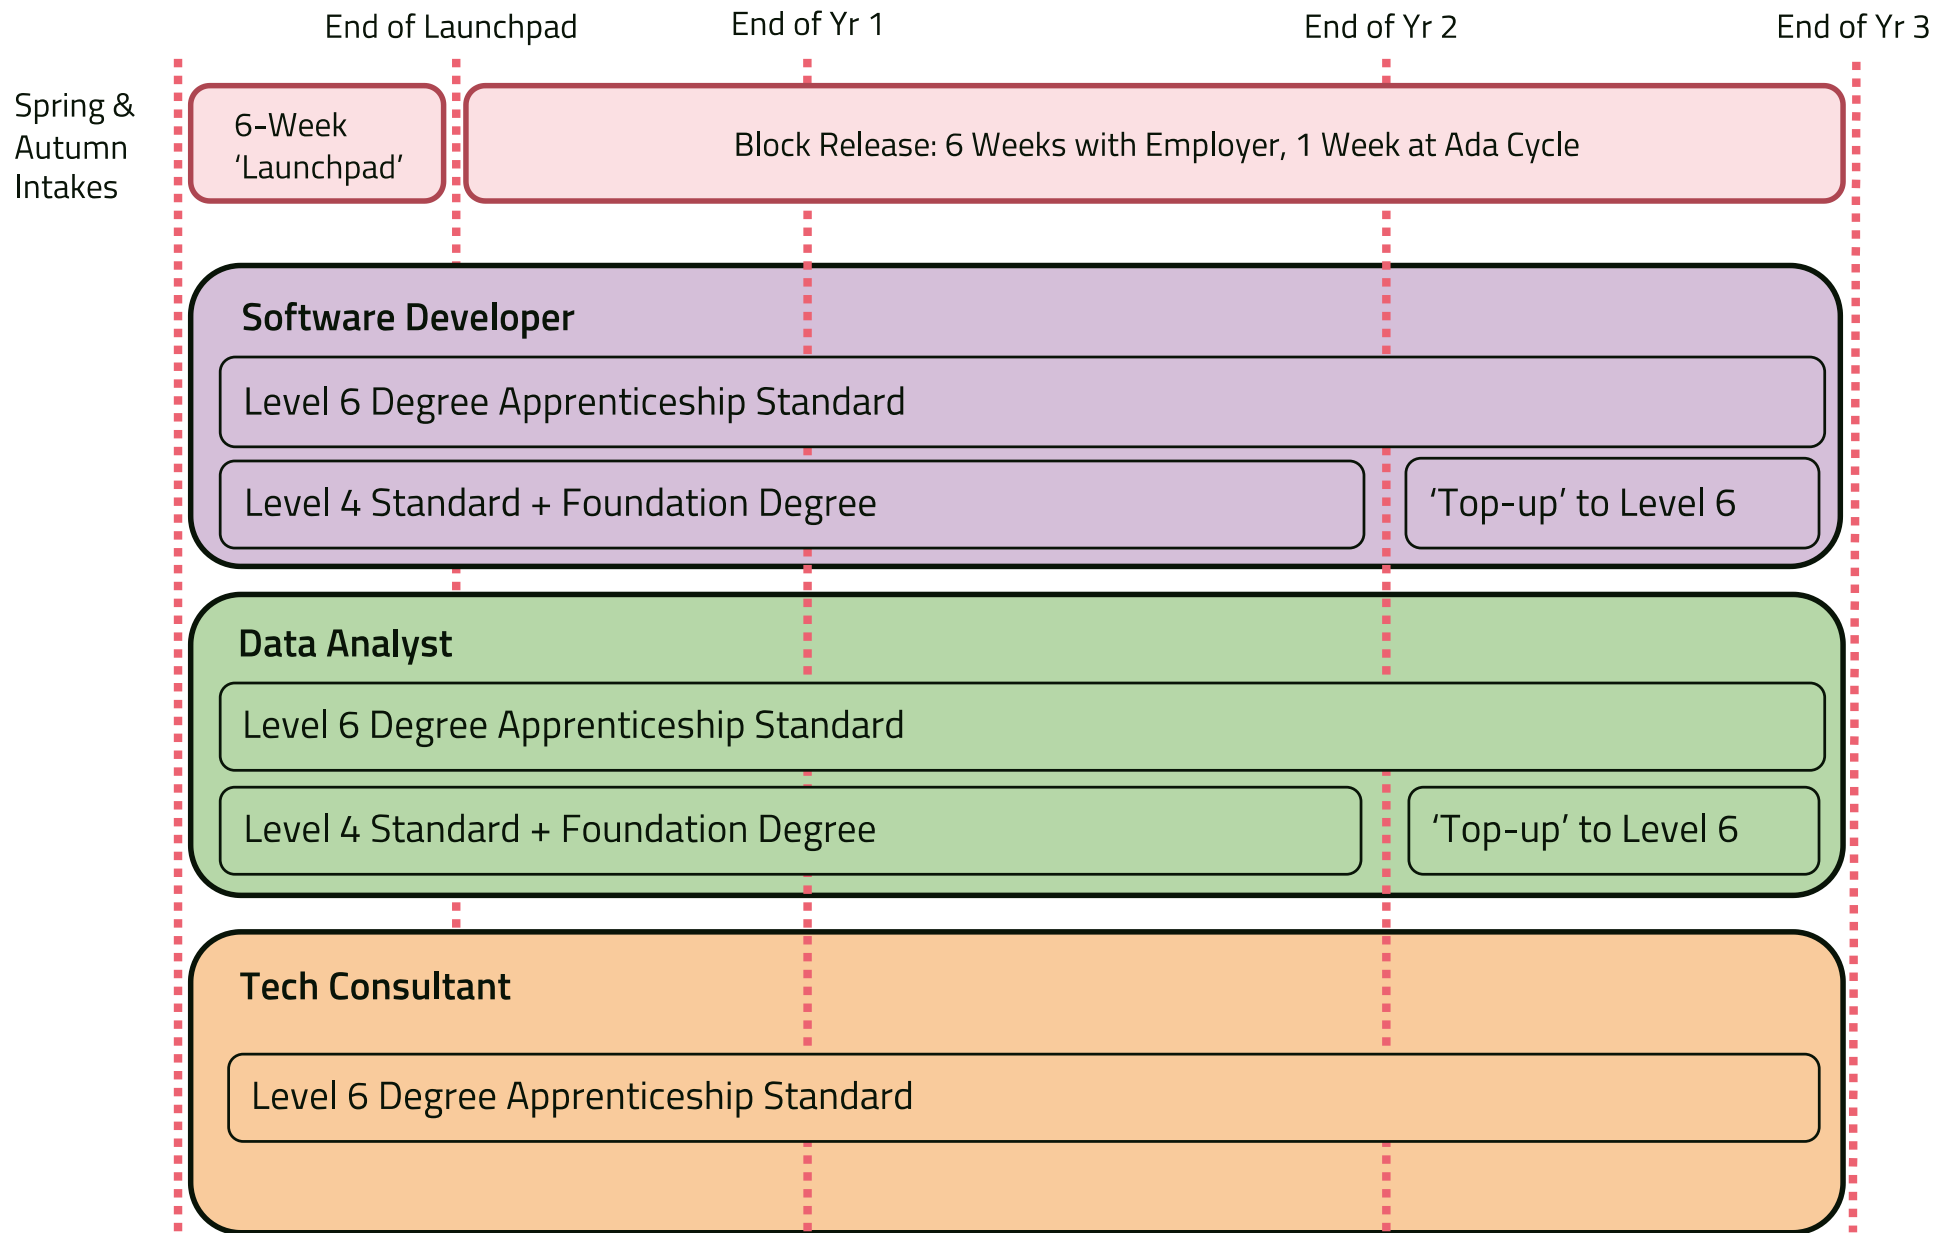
End of Launchpad
End of Yr 1
End of Yr 2
End of Yr 3

Spring & Autumn Intakes

6-Week 'Launchpad'

Block Release: 6 Weeks with Employer, 1 Week at Ada Cycle

Software Developer

Level 6 Degree Apprenticeship Standard

Level 4 Standard + Foundation Degree

'Top-up' to Level 6

Data Analyst

Level 6 Degree Apprenticeship Standard

Level 4 Standard + Foundation Degree

'Top-up' to Level 6

Tech Consultant

Level 6 Degree Apprenticeship Standard